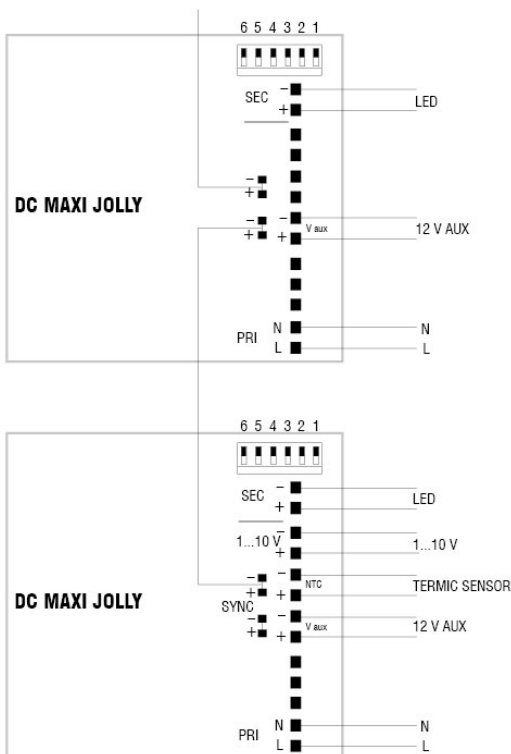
6 5 4 3 2 1

SEC − +

LED

− +

DC MAXI JOLLY

− + − V aux +

12 V AUX

PRI N L

N

L

6 5 4 3 2 1

SEC − +

LED

1...10 V − +

1...10 V

− + NTC

TERMIC SENSOR

DC MAXI JOLLY

SYNC − + − V aux +

12 V AUX

PRI N L

N

L